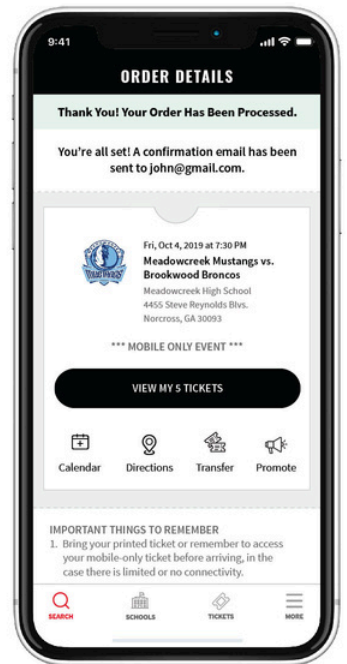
9:41

ORDER DETAILS

Thank You! Your Order Has Been Processed.

You're all set! A confirmation email has been sent to john@gmail.com.

Fri, Oct 4, 2019 at 7:30 PM
Meadowcreek Mustangs vs. Brookwood Broncos
Meadowcreek High School
4455 Steve Reynolds Blvs.
Norcross, GA 30093

*** MOBILE ONLY EVENT ***

VIEW MY 5 TICKETS

Calendar Directions Transfer Promote

IMPORTANT THINGS TO REMEMBER
1. Bring your printed ticket or remember to access your mobile-only ticket before arriving, in the case there is limited or no connectivity.

SEARCH SCHOOLS TICKETS MORE